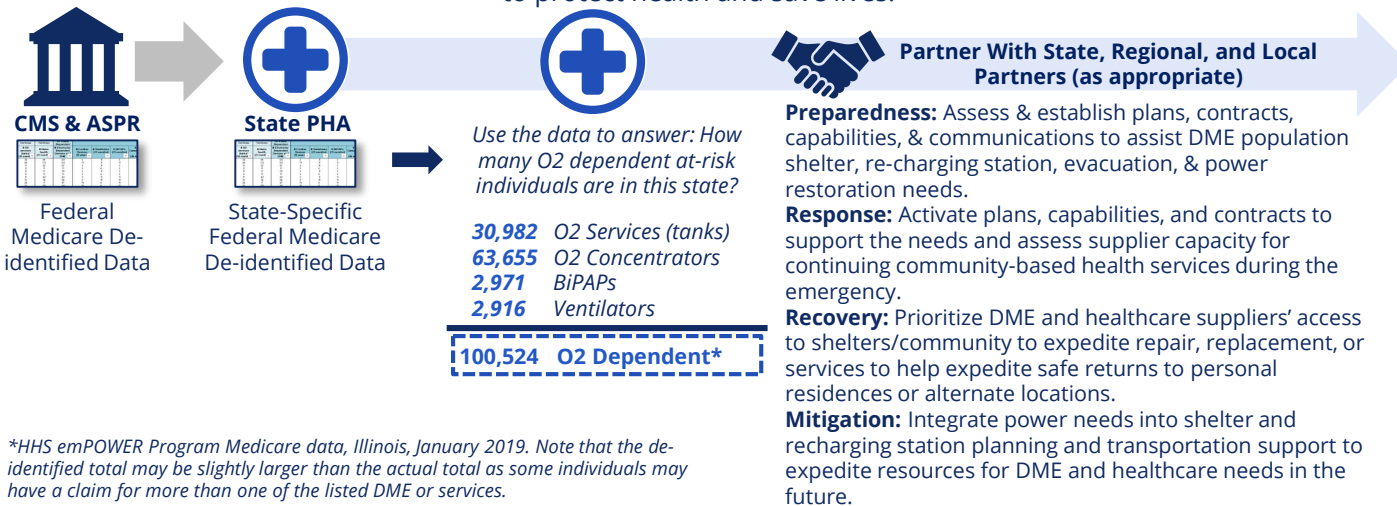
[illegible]

CMS & ASPR

Federal Medicare De-identified Data

State PHA

State-Specific Federal Medicare De-identified Data

Use the data to answer: How many O2 dependent at-risk individuals are in this state?

| | |
|---|---|
| 30,982 | O2 Services (tanks) |
| 63,655 | O2 Concentrators |
| 2,971 | BiPAPs |
| 2,916 | Ventilators |

100,524 O2 Dependent*

Partner With State, Regional, and Local Partners (as appropriate)

**Preparedness:** Assess & establish plans, contracts, capabilities, & communications to assist DME population shelter, re-charging station, evacuation, & power restoration needs.
**Response:** Activate plans, capabilities, and contracts to support the needs and assess supplier capacity for continuing community-based health services during the emergency.
**Recovery:** Prioritize DME and healthcare suppliers' access to shelters/community to expedite repair, replacement, or services to help expedite safe returns to personal residences or alternate locations.
**Mitigation:** Integrate power needs into shelter and recharging station planning and transportation support to expedite resources for DME and healthcare needs in the future.

*HHS emPOWER Program Medicare data, Illinois, January 2019. Note that the de-identified total may be slightly larger than the actual total as some individuals may have a claim for more than one of the listed DME or services.